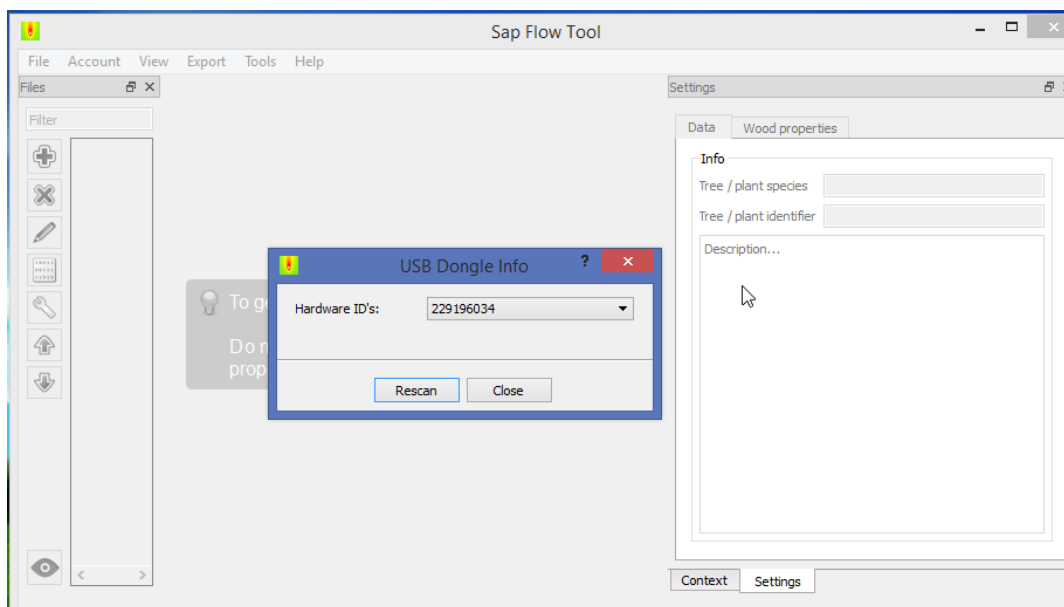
Sap Flow Tool

File Account View Export Tools Help

Files

Filter

To g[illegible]

Do n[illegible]
prop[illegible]

USB Dongle Info

?

Hardware ID's: 229196034

Rescan Close

Settings

Data Wood properties

Info

Tree / plant species

Tree / plant identifier

Description...

Context Settings